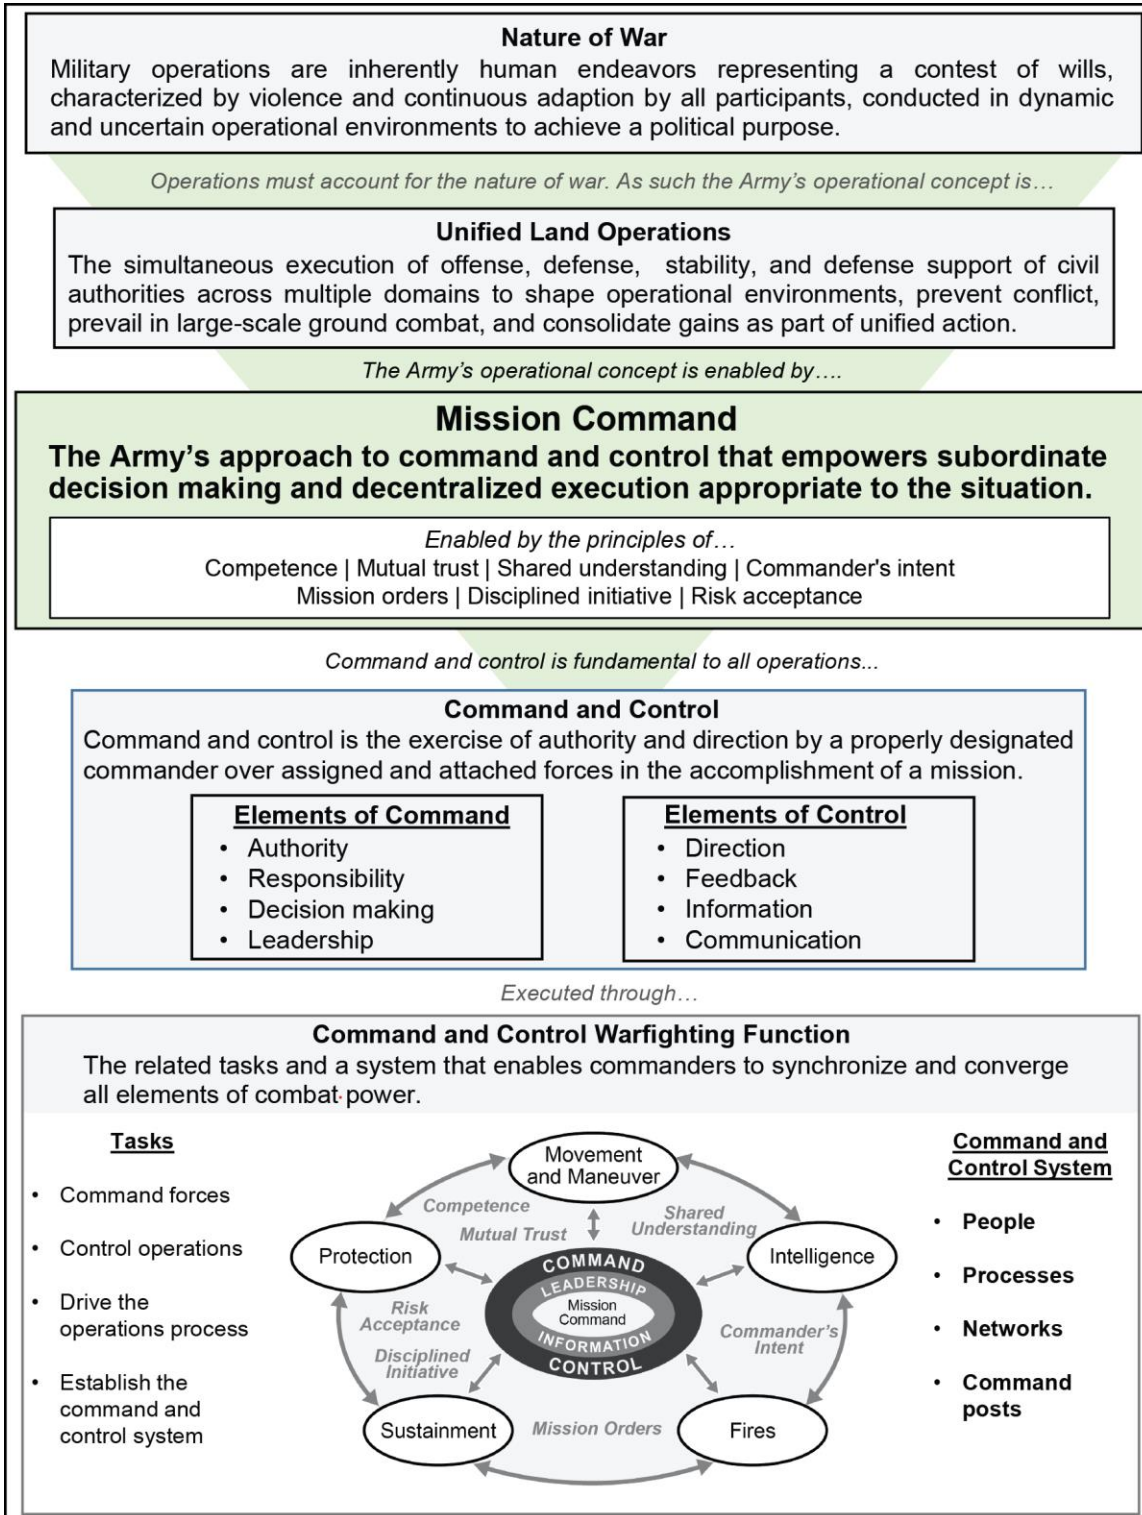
Nature of War
Military operations are inherently human endeavors representing a contest of wills, characterized by violence and continuous adaption by all participants, conducted in dynamic and uncertain operational environments to achieve a political purpose.

Operations must account for the nature of war. As such the Army's operational concept is…

Unified Land Operations
The simultaneous execution of offense, defense, stability, and defense support of civil authorities across multiple domains to shape operational environments, prevent conflict, prevail in large-scale ground combat, and consolidate gains as part of unified action.

The Army's operational concept is enabled by….

Mission Command
The Army's approach to command and control that empowers subordinate decision making and decentralized execution appropriate to the situation.

Enabled by the principles of…
Competence | Mutual trust | Shared understanding | Commander's intent
Mission orders | Disciplined initiative | Risk acceptance

Command and control is fundamental to all operations...

Command and Control
Command and control is the exercise of authority and direction by a properly designated commander over assigned and attached forces in the accomplishment of a mission.

Elements of Command
• Authority
• Responsibility
• Decision making
• Leadership

Elements of Control
• Direction
• Feedback
• Information
• Communication

Executed through…

Command and Control Warfighting Function
The related tasks and a system that enables commanders to synchronize and converge all elements of combat power.

Tasks
• Command forces
• Control operations
• Drive the operations process
• Establish the command and control system

Movement and Maneuver
Competence
Mutual Trust
Shared Understanding
Protection
Intelligence
COMMAND
LEADERSHIP
Mission Command
INFORMATION
CONTROL
Risk Acceptance
Disciplined Initiative
Commander's Intent
Sustainment
Mission Orders
Fires

Command and Control System
• People
• Processes
• Networks
• Command posts